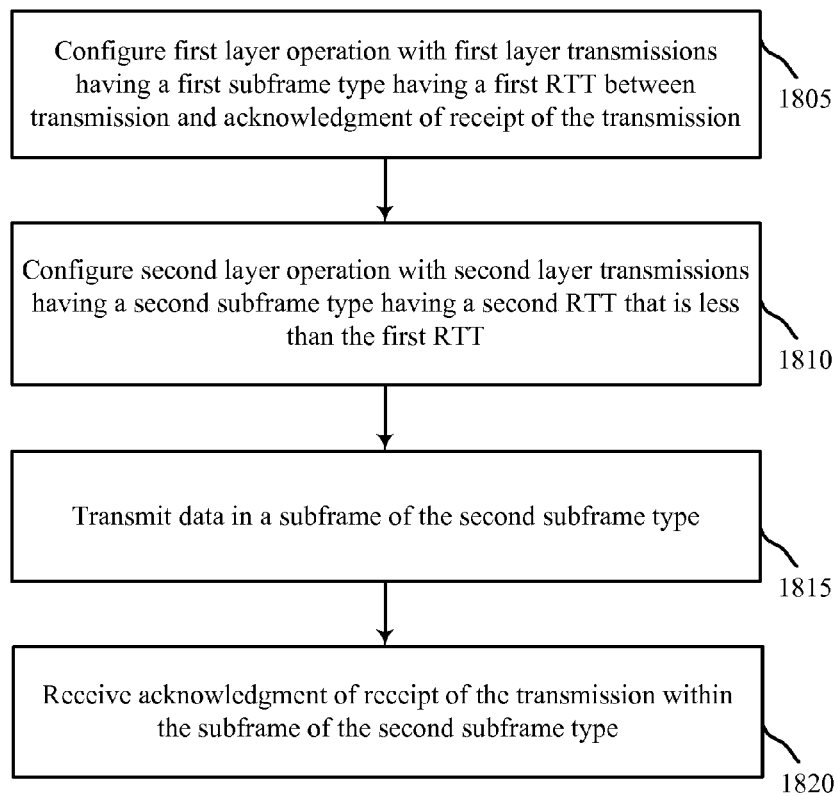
Configure first layer operation with first layer transmissions having a first subframe type having a first RTT between transmission and acknowledgment of receipt of the transmission

1805

Configure second layer operation with second layer transmissions having a second subframe type having a second RTT that is less than the first RTT

1810

Transmit data in a subframe of the second subframe type

1815

Receive acknowledgment of receipt of the transmission within the subframe of the second subframe type

1820